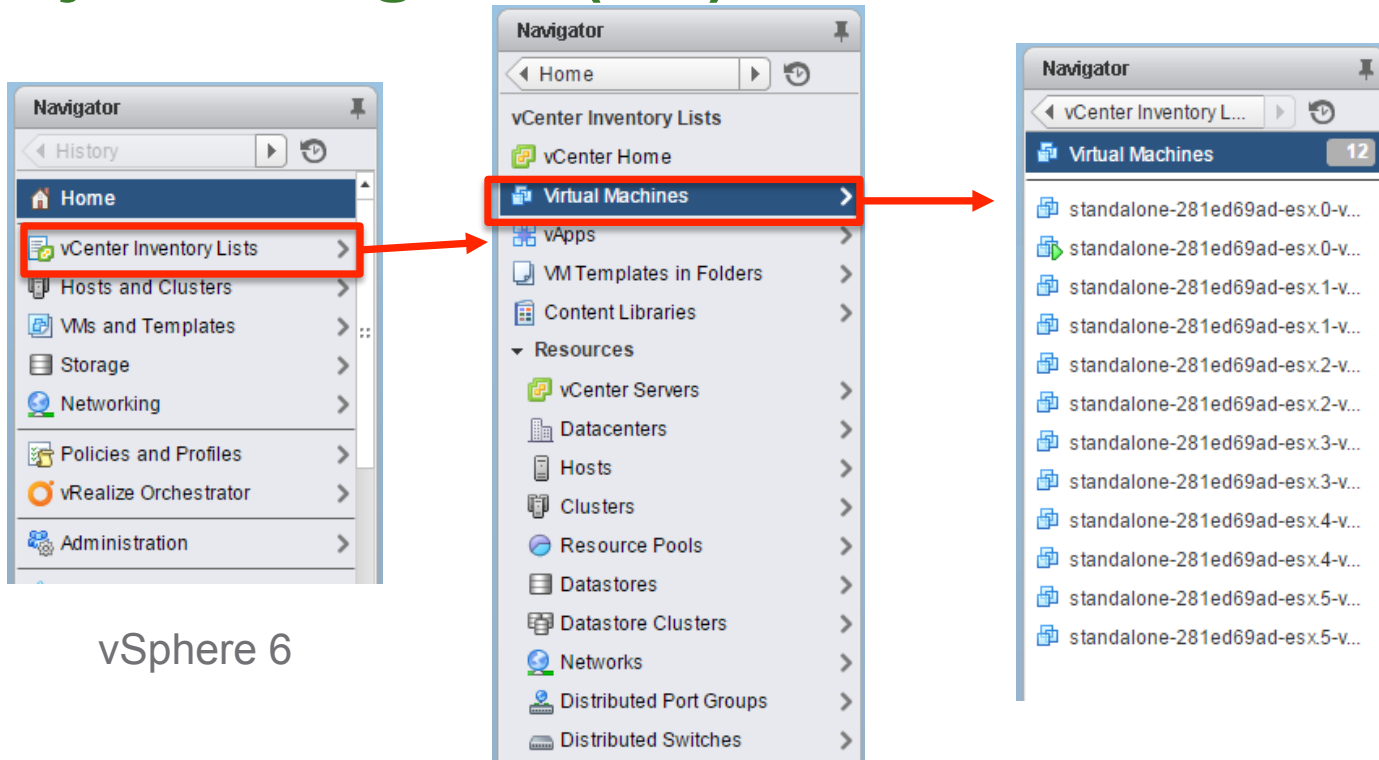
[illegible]

Navigator

History

Home

vCenter Inventory Lists

Hosts and Clusters

VMs and Templates

Storage

Networking

Policies and Profiles

vRealize Orchestrator

Administration

vSphere 6

Navigator

Home

vCenter Inventory Lists

vCenter Home

Virtual Machines

vApps

VM Templates in Folders

Content Libraries

Resources

vCenter Servers

Datacenters

Hosts

Clusters

Resource Pools

Datastores

Datastore Clusters

Networks

Distributed Port Groups

Distributed Switches

Navigator

vCenter Inventory L...

Virtual Machines 12

standalone-281ed69ad-esx.0-v...

standalone-281ed69ad-esx.0-v...

standalone-281ed69ad-esx.1-v...

standalone-281ed69ad-esx.1-v...

standalone-281ed69ad-esx.2-v...

standalone-281ed69ad-esx.2-v...

standalone-281ed69ad-esx.3-v...

standalone-281ed69ad-esx.3-v...

standalone-281ed69ad-esx.4-v...

standalone-281ed69ad-esx.4-v...

standalone-281ed69ad-esx.5-v...

standalone-281ed69ad-esx.5-v...